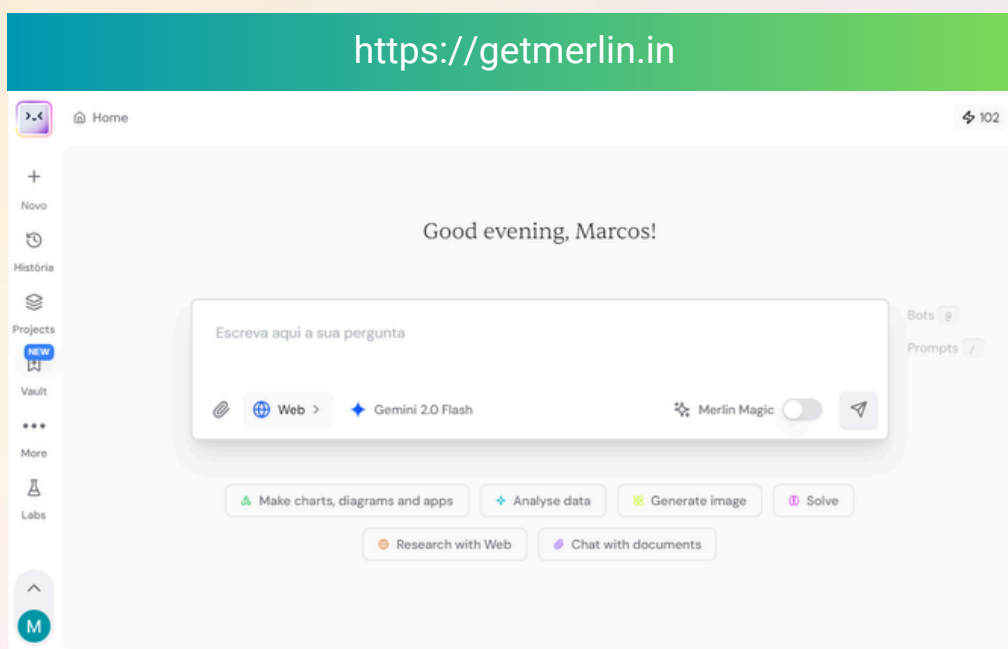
https://getmerlin.in

Home

102

Novo

História

Projects

NEW

Vault

More

Labs

M

Good evening, Marcos!

Escreva aqui a sua pergunta

Web

Gemini 2.0 Flash

Merlin Magic

Bots @

Prompts /

Make charts, diagrams and apps

Analyse data

Generate image

Solve

Research with Web

Chat with documents